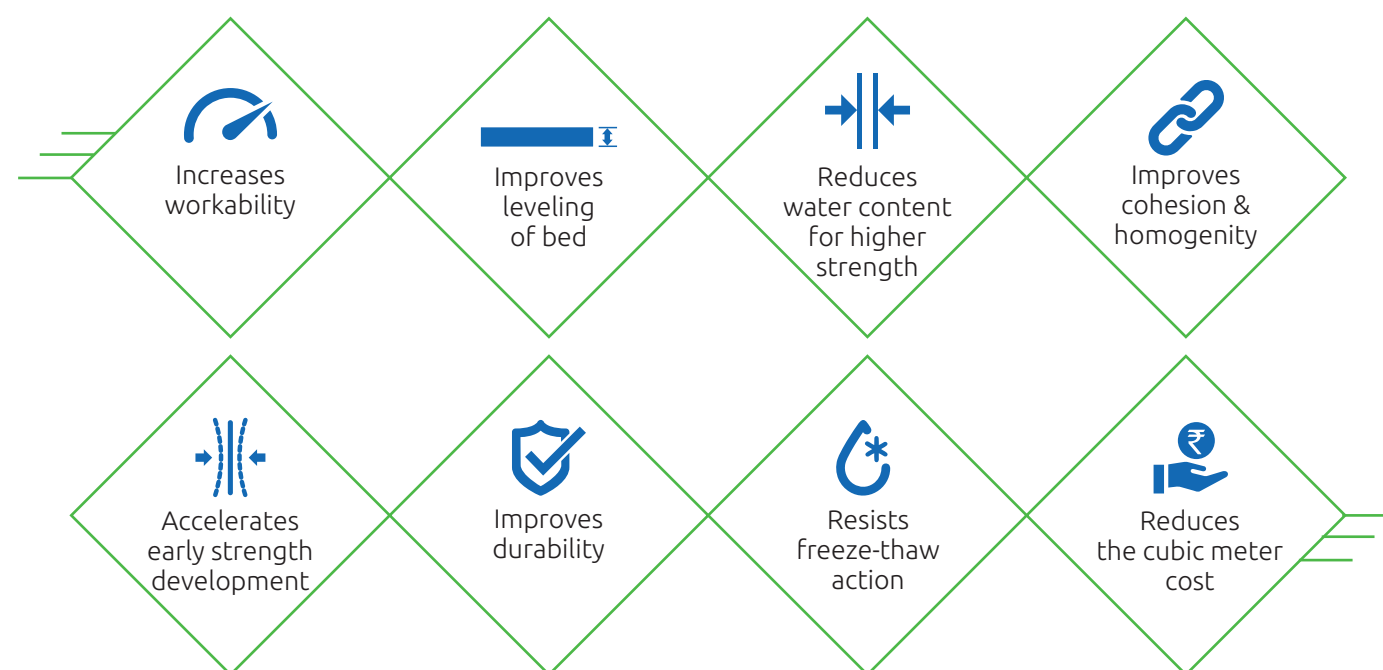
Increases workability

Improves leveling of bed

Reduces water content for higher strength

Improves cohesion & homogenity

Accelerates early strength development

Improves durability

Resists freeze-thaw action

₹

Reduces the cubic meter cost